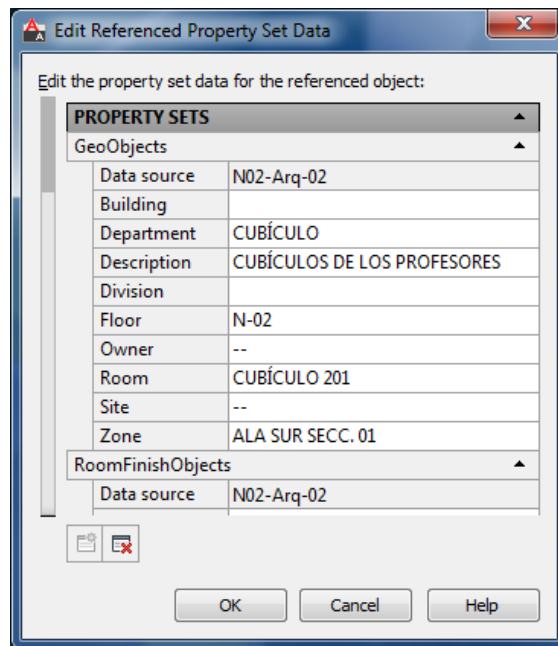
Edit Referenced Property Set Data

Edit the property set data for the referenced object:

PROPERTY SETS

GeoObjects

| Data source | N02-Arq-02 |
|---|---|
| Building | |
| Department | CUBÍCULO |
| Description | CUBÍCULOS DE LOS PROFESORES |
| Division | |
| Floor | N-02 |
| Owner | -- |
| Room | CUBÍCULO 201 |
| Site | -- |
| Zone | ALA SUR SECC. 01 |

RoomFinishObjects

| Data source | N02-Arq-02 |
|---|---|

OK Cancel Help